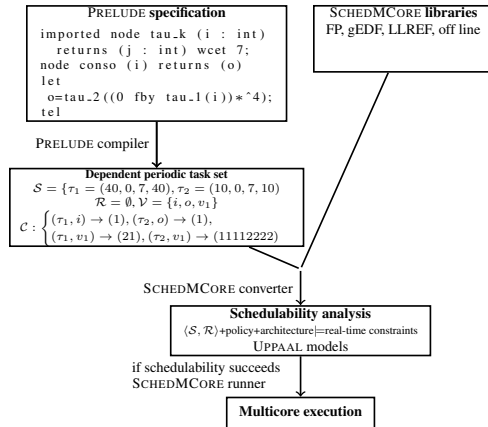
PRELUDE specification

imported node tau_k (i : int) returns (j : int) wcet 7;
node conso (i) returns (o)
let
o=tau_2((0 fby tau_1(i))*^4);
tel

SCHEDMCORE libraries
FP, gEDF, LLREF, off line

PRELUDE compiler

Dependent periodic task set

$\mathcal{S} = \{\tau_1 = (40, 0, 7, 40), \tau_2 = (10, 0, 7, 10)$
$\mathcal{R} = \emptyset, \mathcal{V} = \{i, o, v_1\}$
$\mathcal{C} : \begin{cases} (\tau_1, i) \to (1), (\tau_2, o) \to (1), \\ (\tau_1, v_1) \to (21), (\tau_2, v_1) \to (11112222) \end{cases}$

SCHEDMCORE converter

Schedulability analysis

$\langle \mathcal{S}, \mathcal{R} \rangle$+policy+architecture$\models$real-time constraints
UPPAAL models

if schedulability succeeds
SCHEDMCORE runner

Multicore execution